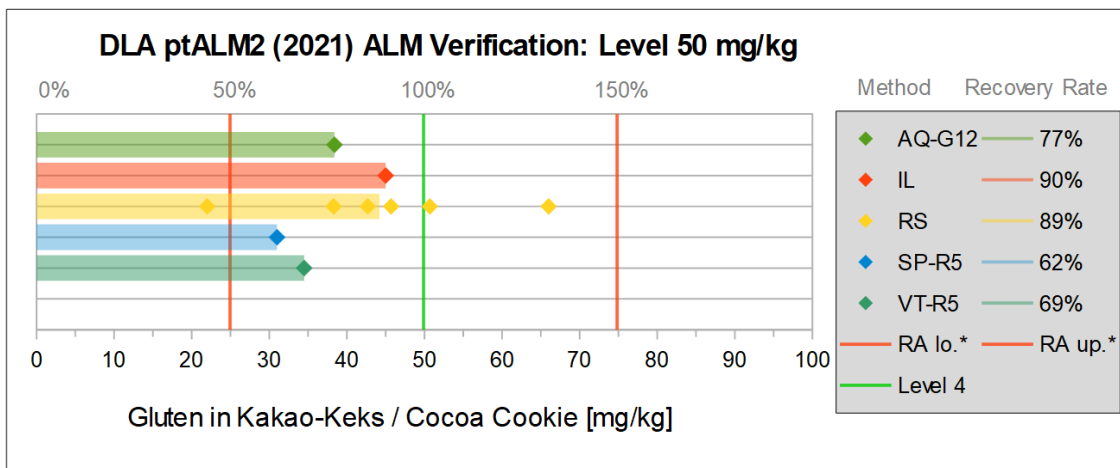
DLA ptALM2 (2021) ALM Verification: Level 50 mg/kg

0%
50%
100%
150%

0
10
20
30
40
50
60
70
80
90
100

Gluten in Kakao-Keks / Cocoa Cookie [mg/kg]

| Method | Recovery Rate |
|---|---|
| AQ-G12 | 77% |
| IL | 90% |
| RS | 89% |
| SP-R5 | 62% |
| VT-R5 | 69% |
| RA lo.* | RA up.* |
| Level 4 | |